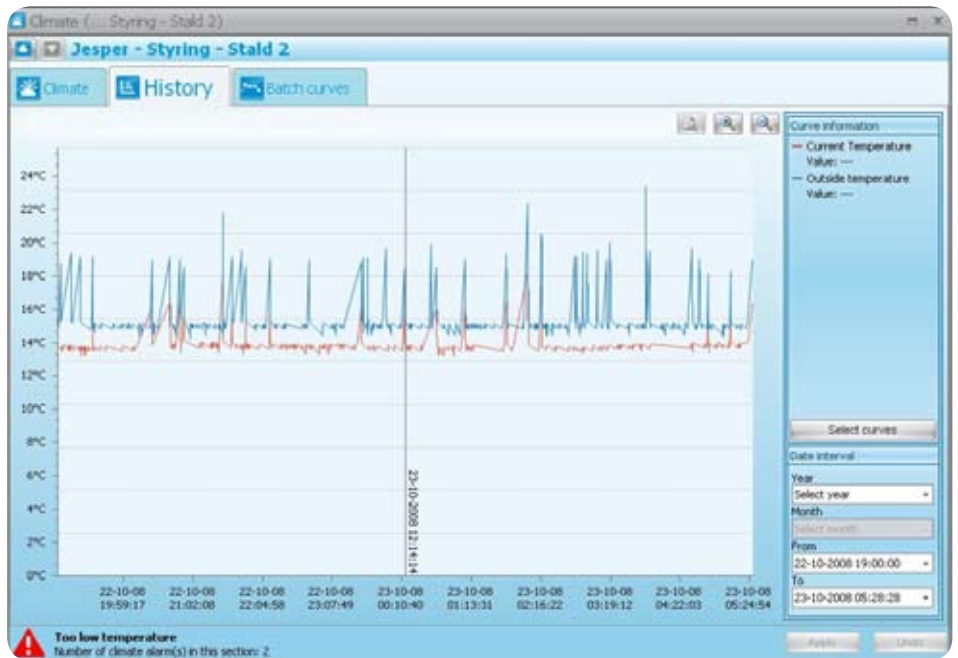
Climate (... Styring - Stald 2)

Jesper - Styring - Stald 2

Climate | History | Batch curves

24°C
22°C
20°C
18°C
16°C
14°C
12°C
10°C
8°C
6°C
4°C
2°C
0°C

23-10-2008 12:14:14

22-10-08 19:59:17
22-10-08 21:02:08
22-10-08 22:04:58
22-10-08 23:07:49
23-10-08 00:10:40
23-10-08 01:13:31
23-10-08 02:16:22
23-10-08 03:19:12
23-10-08 04:22:03
23-10-08 05:24:54

Curve information
Current Temperature
Value: ---
Outside temperature
Value: ---

Select curves

Date interval
Year
Select year
Month
Select month
From
22-10-2008 19:00:00
To
23-10-2008 05:28:28

Too low temperature
Number of climate alarm(s) in this section: 2

Apply
Undo